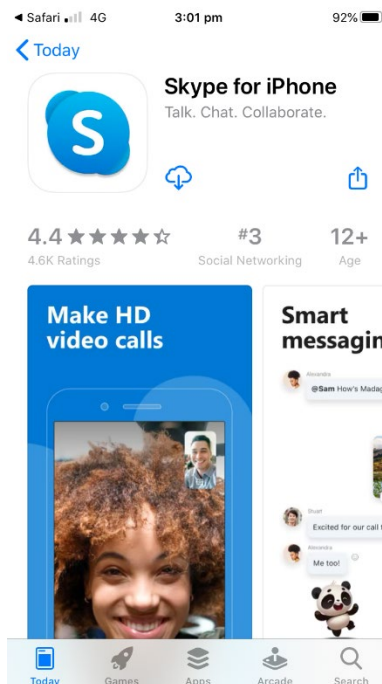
◀ Safari 4G 3:01 pm 92%

< Today

S

Skype for iPhone
Talk. Chat. Collaborate.

4.4 ★★★★☆
4.6K Ratings

#3
Social Networking

12+
Age

Make HD video calls

Smart messagin

Alexandra
@Sam How's Madag

Stuart
Excited for our call t

Alexandra
Me too!

Today Games Apps Arcade Search